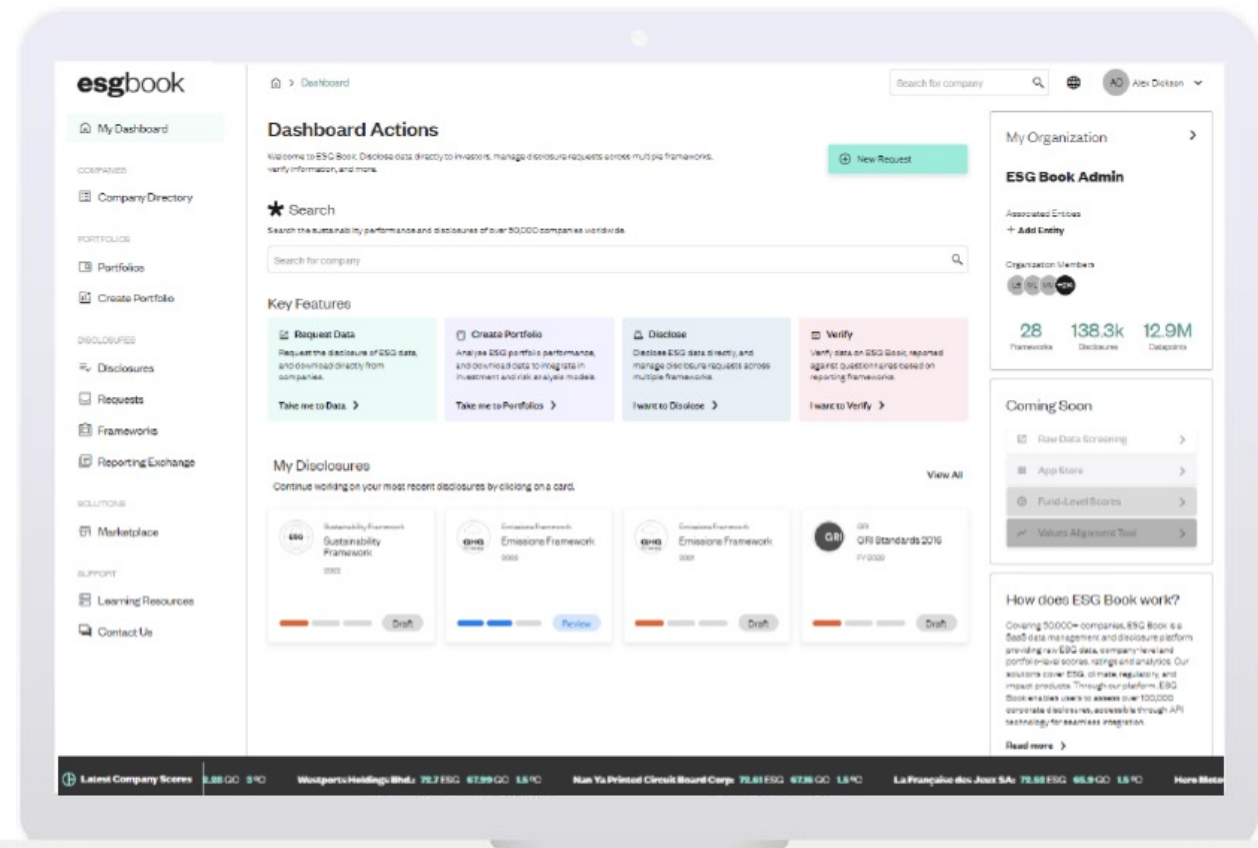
esgbook

My Dashboard

COMPANIES

Company Directory

PORTFOLIOS

Portfolios

Create Portfolio

DISCLOSURES

Disclosures

Requests

Frameworks

Reporting Exchange

SOLUTIONS

Marketplace

SUPPORT

Learning Resources

Contact Us

> Dashboard

Search for company

AD Alex Dickson

Dashboard Actions

Welcome to ESG Book. Disclose data directly to investors, manage disclosure requests across multiple frameworks, verify information, and more.

New Request

Search

Search the sustainability performance and disclosures of over 50,000 companies worldwide.

Search for company

Key Features

Request Data
Request the disclosure of ESG data, and download directly from companies.
Take me to Data >

Create Portfolio
Analyse ESG portfolio performance, and download data to integrate in investment and risk analysis models.
Take me to Portfolios >

Disclose
Disclose ESG data directly, and manage disclosure requests across multiple frameworks.
I want to Disclose >

Verify
Verify data on ESG Book, reported against questionnaires based on reporting frameworks.
I want to Verify >

My Disclosures

Continue working on your most recent disclosures by clicking on a card.

View All

Sustainability Framework
Sustainability Framework
2022
Draft

Emissions Framework
Emissions Framework
2022
Review

Emissions Framework
Emissions Framework
2021
Draft

GRI
GRI Standards 2016
FY2022
Draft

My Organization >

ESG Book Admin

Associated Entities
+ Add Entity

Organization Members

28 Frameworks
138.3k Disclosures
12.9M Datapoints

Coming Soon

Raw Data Screening >
App Store >
Fund-Level Scores >
Values Alignment Tool >

How does ESG Book work?

Covering 50,000+ companies, ESG Book is a SaaS data management and disclosure platform providing raw ESG data, company-level and portfolio-level scores, ratings and analytics. Our solutions cover ESG, climate, regulatory, and impact products. Through our platform, ESG Book enables users to access over 100,000 corporate disclosures, accessible through API technology for seamless integration.

Read more >

Latest Company Scores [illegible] Westports Holdings Bhd.: 72.7 ESG 67.99 GC 1.5°C Nan Ya Printed Circuit Board Corp: 72.61 ESG 67.16 GC 1.5°C La Française des Jeux SA: 72.50 ESG 65.9 GC 1.5°C Hero Mot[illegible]